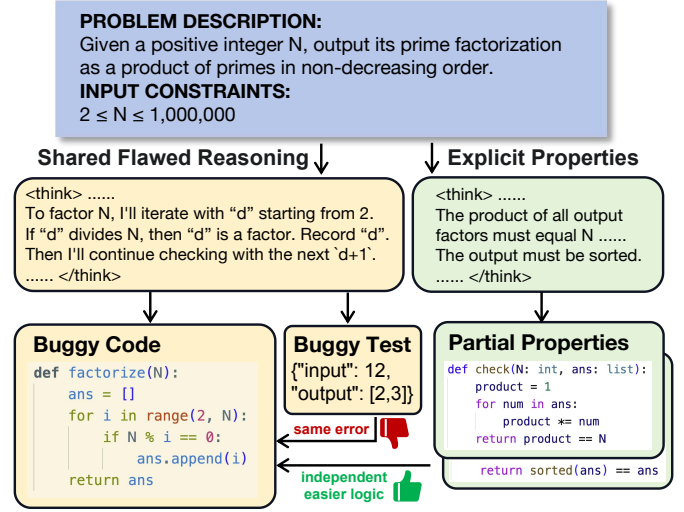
PROBLEM DESCRIPTION:
Given a positive integer N, output its prime factorization as a product of primes in non-decreasing order.
INPUT CONSTRAINTS:
$2 \leq N \leq 1{,}000{,}000$

Shared Flawed Reasoning

Explicit Properties

<think> ......
To factor N, I'll iterate with "d" starting from 2.
If "d" divides N, then "d" is a factor. Record "d".
Then I'll continue checking with the next `d+1`.
...... </think>

<think> ......
The product of all output factors must equal N ......
The output must be sorted.
...... </think>

Buggy Code
```
def factorize(N):
    ans = []
    for i in range(2, N):
        if N % i == 0:
            ans.append(i)
    return ans
```

Buggy Test
{"input": 12,
"output": [2,3]}

same error

independent easier logic

Partial Properties
```
def check(N: int, ans: list):
    product = 1
    for num in ans:
        product *= num
    return product == N
```
```
return sorted(ans) == ans
```